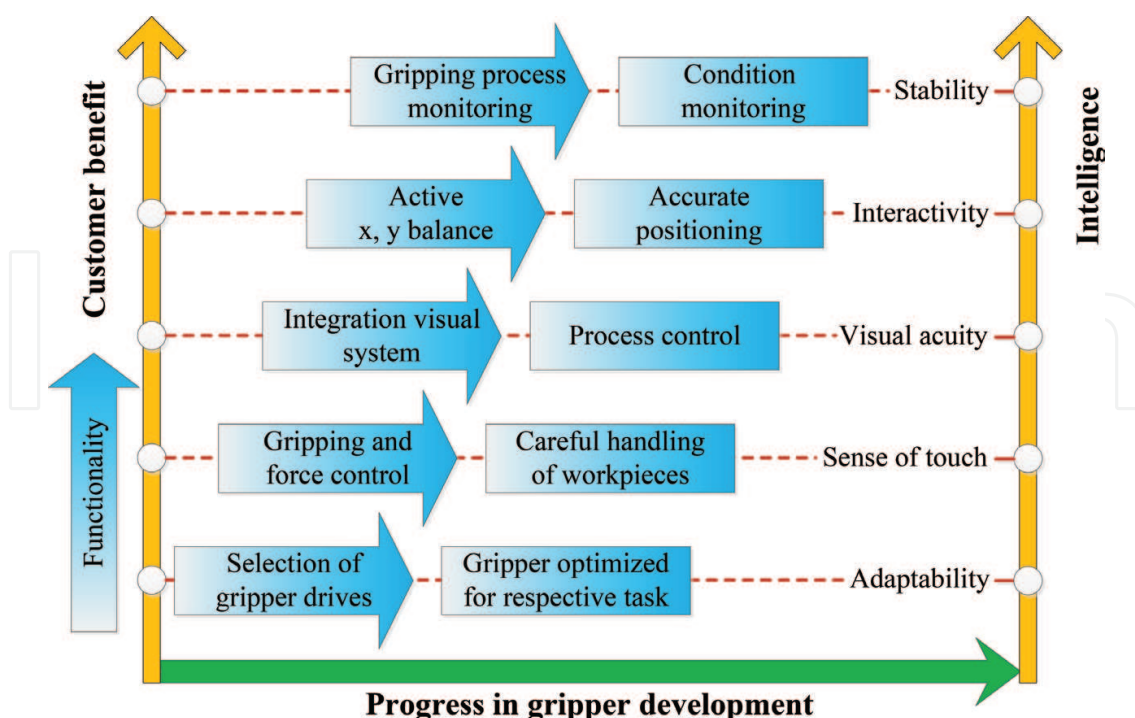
Customer benefit

Functionality

Gripping process monitoring

Condition monitoring

Stability

Active x, y balance

Accurate positioning

Interactivity

Integration visual system

Process control

Visual acuity

Gripping and force control

Careful handling of workpieces

Sense of touch

Selection of gripper drives

Gripper optimized for respective task

Adaptability

Intelligence

Progress in gripper development